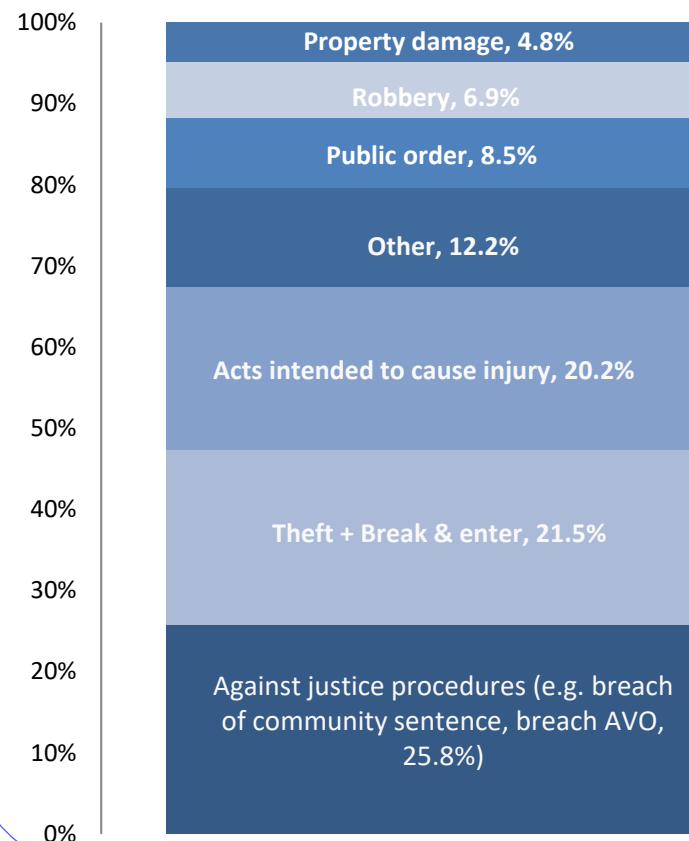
100%
90%
80%
70%
60%
50%
40%
30%
20%
10%
0%

Property damage, 4.8%

Robbery, 6.9%

Public order, 8.5%

Other, 12.2%

Acts intended to cause injury, 20.2%

Theft + Break & enter, 21.5%

Against justice procedures (e.g. breach of community sentence, breach AVO, 25.8%)